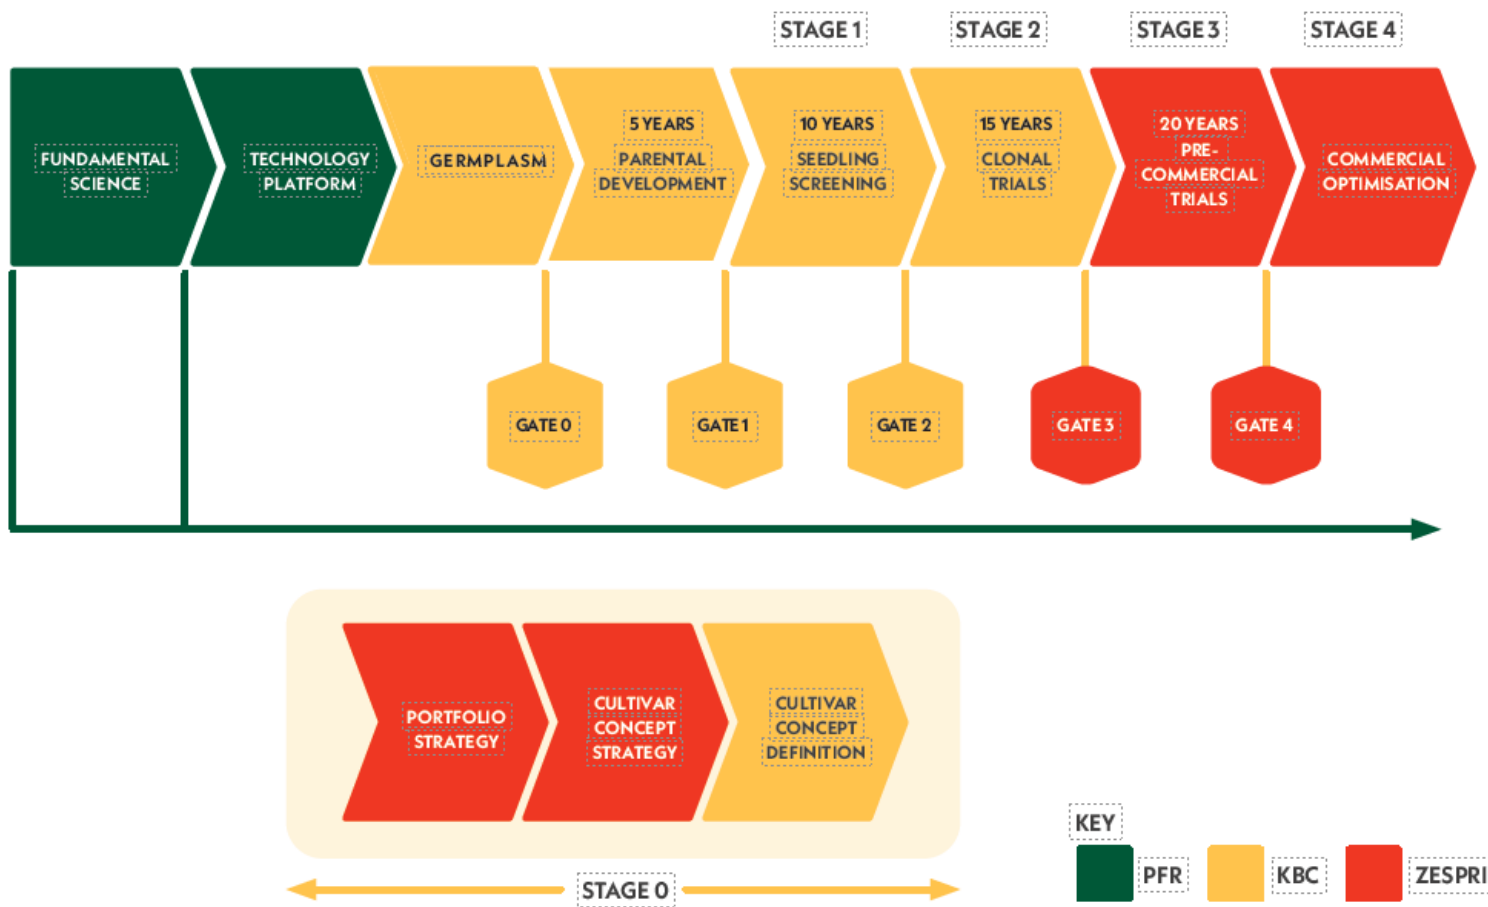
STAGE 1 STAGE 2 STAGE 3 STAGE 4

FUNDAMENTAL SCIENCE

TECHNOLOGY PLATFORM

GERMPLASM

5 YEARS PARENTAL DEVELOPMENT

10 YEARS SEEDLING SCREENING

15 YEARS CLONAL TRIALS

20 YEARS PRE-COMMERCIAL TRIALS

COMMERCIAL OPTIMISATION

GATE 0

GATE 1

GATE 2

GATE 3

GATE 4

PORTFOLIO STRATEGY

CULTIVAR CONCEPT STRATEGY

CULTIVAR CONCEPT DEFINITION

STAGE 0

KEY

PFR

KBC

ZESPRI